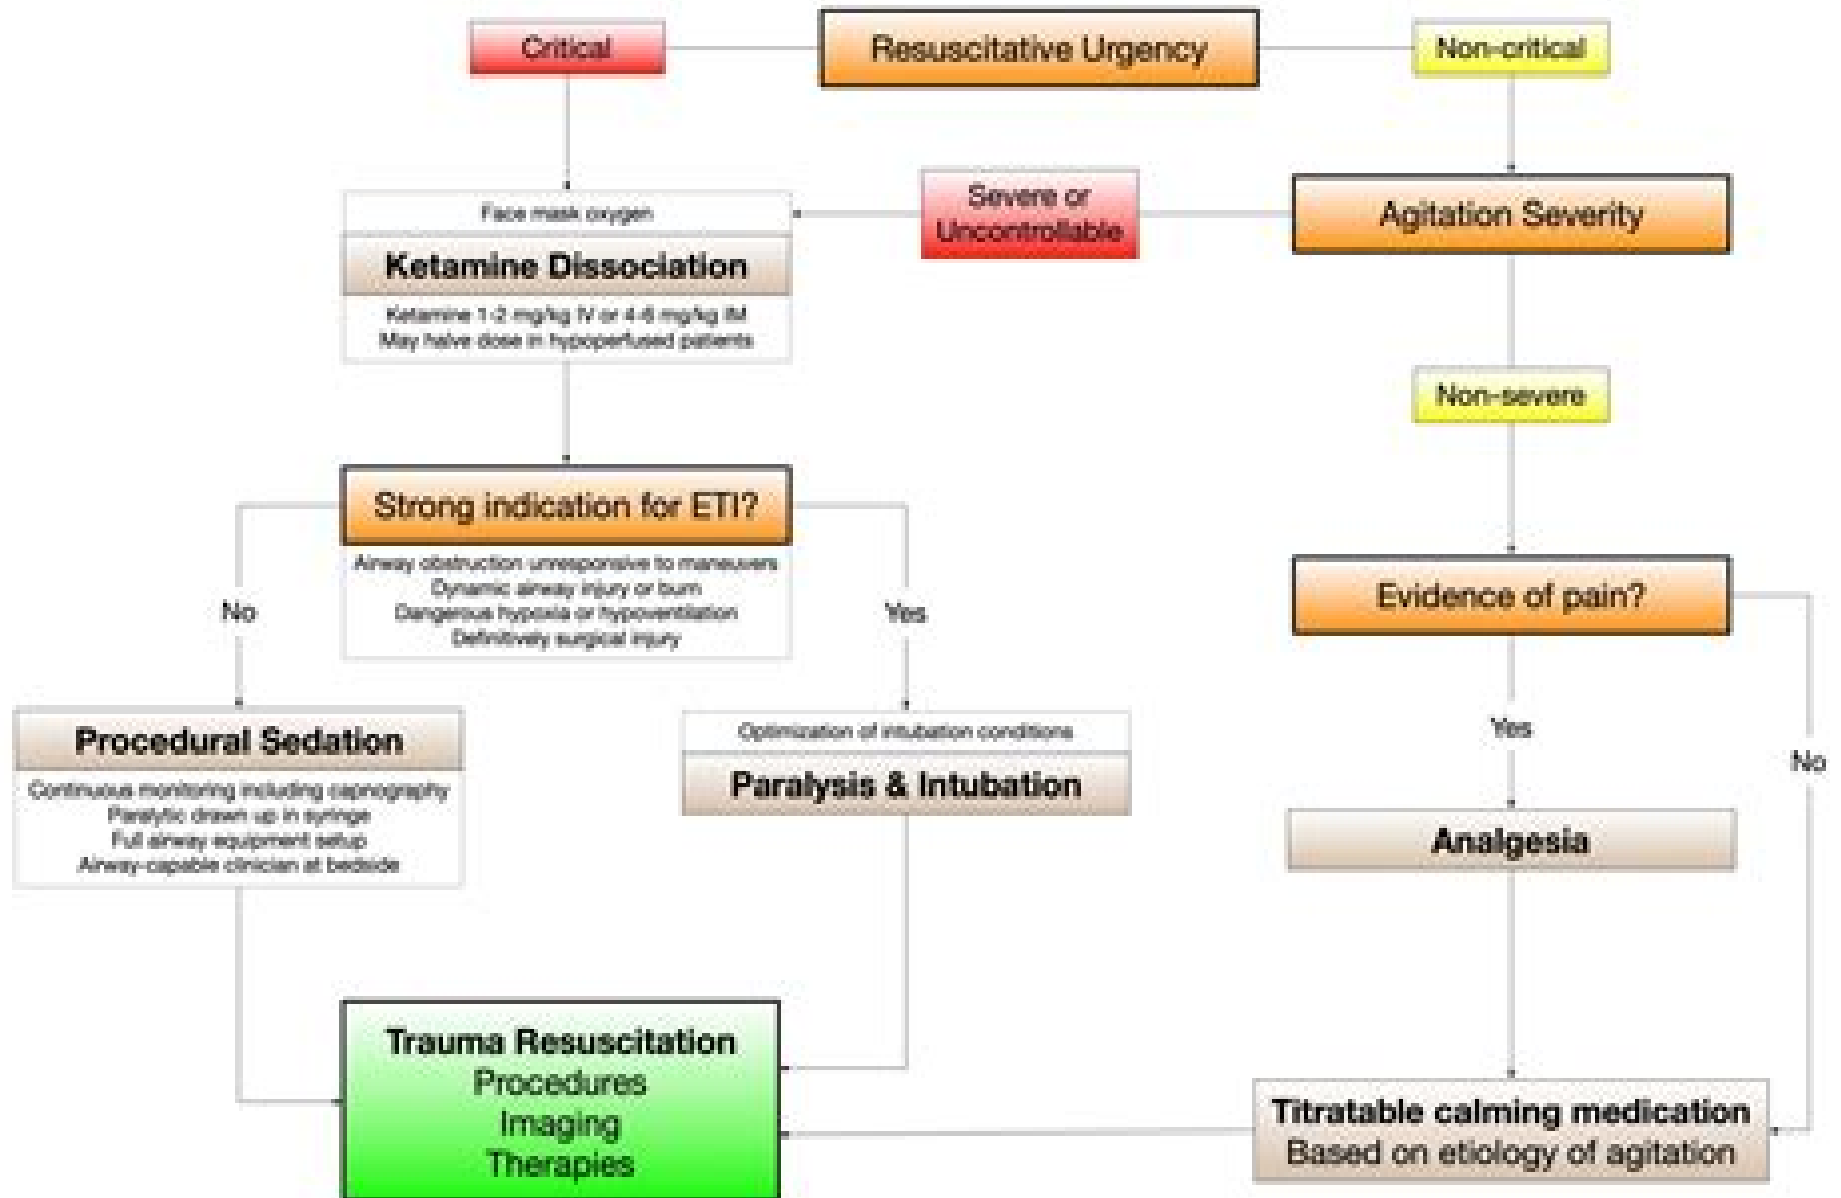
Critical

Resuscitative Urgency

Non-critical

Face mask oxygen

Ketamine Dissociation

Ketamine 1-2 mg/kg IV or 4-6 mg/kg IM
May halve dose in hypoperfused patients

Severe or Uncontrollable

Agitation Severity

Non-severe

Strong indication for ETI?

Airway obstruction unresponsive to maneuvers
Dynamic airway injury or burn
Dangerous hypoxia or hypoventilation
Definitively surgical injury

No

Yes

Evidence of pain?

Procedural Sedation

Continuous monitoring including capnography
Paralytic drawn up in syringe
Full airway equipment setup
Airway-capable clinician at bedside

Optimization of intubation conditions

Paralysis & Intubation

Yes

No

Analgesia

Trauma Resuscitation
Procedures
Imaging
Therapies

Titratable calming medication
Based on etiology of agitation